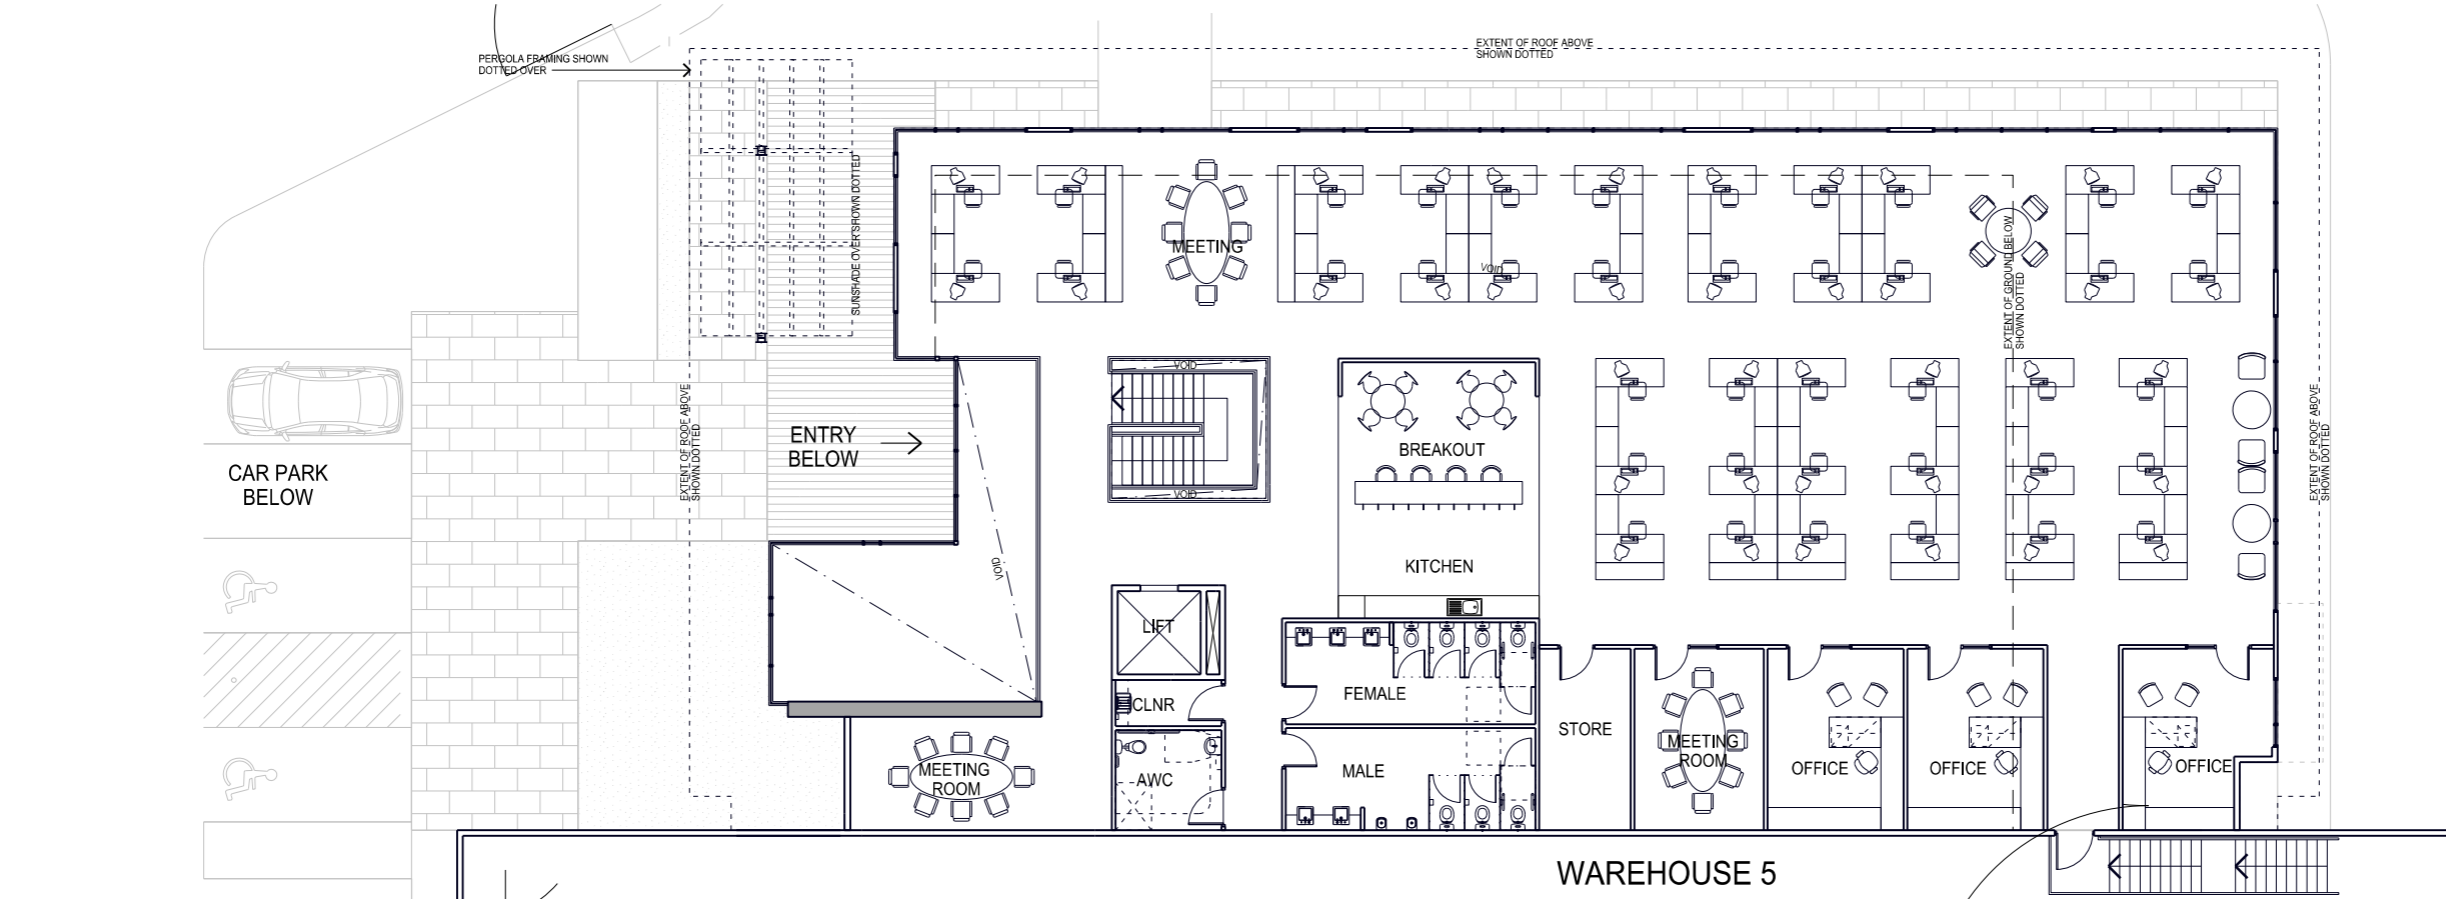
PERGOLA FRAMING SHOWN DOTTED OVER

EXTENT OF ROOF ABOVE SHOWN DOTTED

SUNSHADE OVER SHOWN DOTTED

MEETING

VOID

EXTENT OF GROUND BELOW SHOWN DOTTED

EXTENT OF ROOF ABOVE SHOWN DOTTED

VOID

BREAKOUT

ENTRY BELOW

VOID

CAR PARK BELOW

KITCHEN

VOID

EXTENT OF ROOF ABOVE SHOWN DOTTED

LIFT

FEMALE

CLNR

STORE

MEETING ROOM

OFFICE

OFFICE

OFFICE

MEETING ROOM

AWC

MALE

WAREHOUSE 5